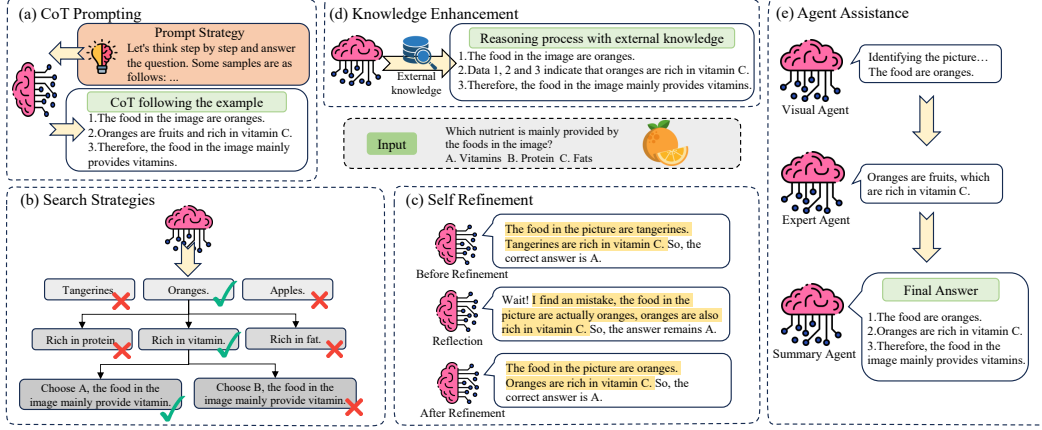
(a) CoT Prompting

Prompt Strategy
Let's think step by step and answer the question. Some samples are as follows: ...

CoT following the example
1.The food in the image are oranges.
2.Oranges are fruits and rich in vitamin C.
3.Therefore, the food in the image mainly provides vitamins.

(d) Knowledge Enhancement

External knowledge

Reasoning process with external knowledge
1.The food in the image are oranges.
2.Data 1, 2 and 3 indicate that oranges are rich in vitamin C.
3.Therefore, the food in the image mainly provides vitamins.

Input
Which nutrient is mainly provided by the foods in the image?
A. Vitamins B. Protein C. Fats

(e) Agent Assistance

Identifying the picture…
The food are oranges.
Visual Agent

Oranges are fruits, which are rich in vitamin C.
Expert Agent

Final Answer
1.The food are oranges.
2.Oranges are rich in vitamin C.
3.Therefore, the food in the image mainly provides vitamins.
Summary Agent

(b) Search Strategies

Tangerines.
Oranges.
Apples.
Rich in protein.
Rich in vitamin.
Rich in fat.
Choose A, the food in the image mainly provide vitamin.
Choose B, the food in the image mainly provide vitamin.

(c) Self Refinement

The food in the picture are tangerines. Tangerines are rich in vitamin C. So, the correct answer is A.
Before Refinement

Wait! I find an mistake, the food in the picture are actually oranges, oranges are also rich in vitamin C. So, the answer remains A.
Reflection

The food in the picture are oranges. Oranges are rich in vitamin C. So, the correct answer is A.
After Refinement